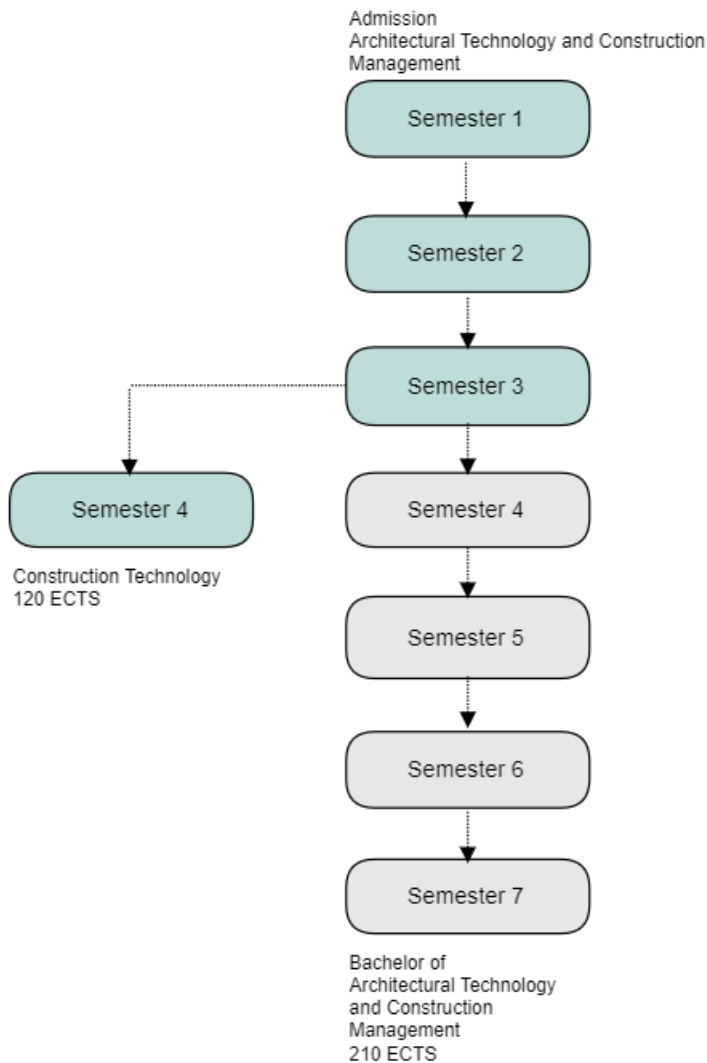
Admission
Architectural Technology and Construction Management

Semester 1

Semester 2

Semester 3

Semester 4

Construction Technology
120 ECTS

Semester 4

Semester 5

Semester 6

Semester 7

Bachelor of
Architectural Technology and Construction Management
210 ECTS